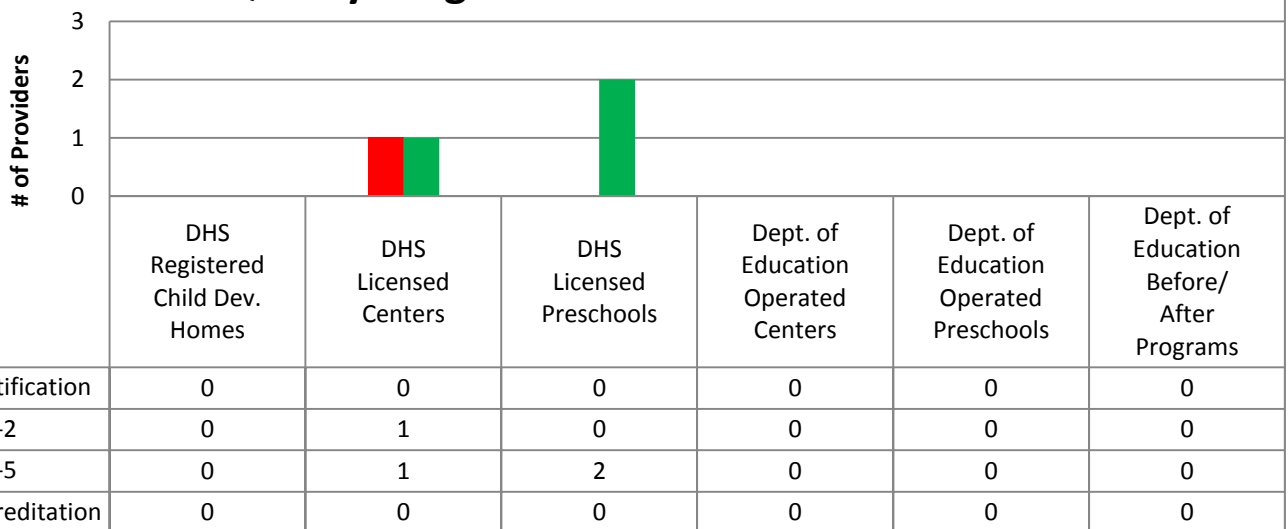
# of Providers

3
2
1
0

|  | DHS Registered Child Dev. Homes | DHS Licensed Centers | DHS Licensed Preschools | Dept. of Education Operated Centers | Dept. of Education Operated Preschools | Dept. of Education Before/ After Programs |
|---|---|---|---|---|---|---|
| tification | 0 | 0 | 0 | 0 | 0 | 0 |
| -2 | 0 | 1 | 0 | 0 | 0 | 0 |
| -5 | 0 | 1 | 2 | 0 | 0 | 0 |
| reditation | 0 | 0 | 0 | 0 | 0 | 0 |